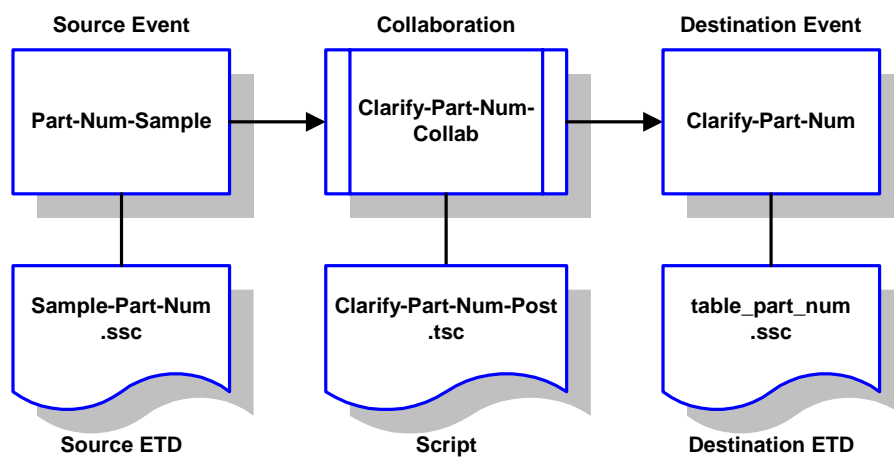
Source Event

Collaboration

Destination Event

Part-Num-Sample

Clarify-Part-Num-Collab

Clarify-Part-Num

Sample-Part-Num .ssc

Clarify-Part-Num-Post .tsc

table_part_num .ssc

Source ETD

Script

Destination ETD